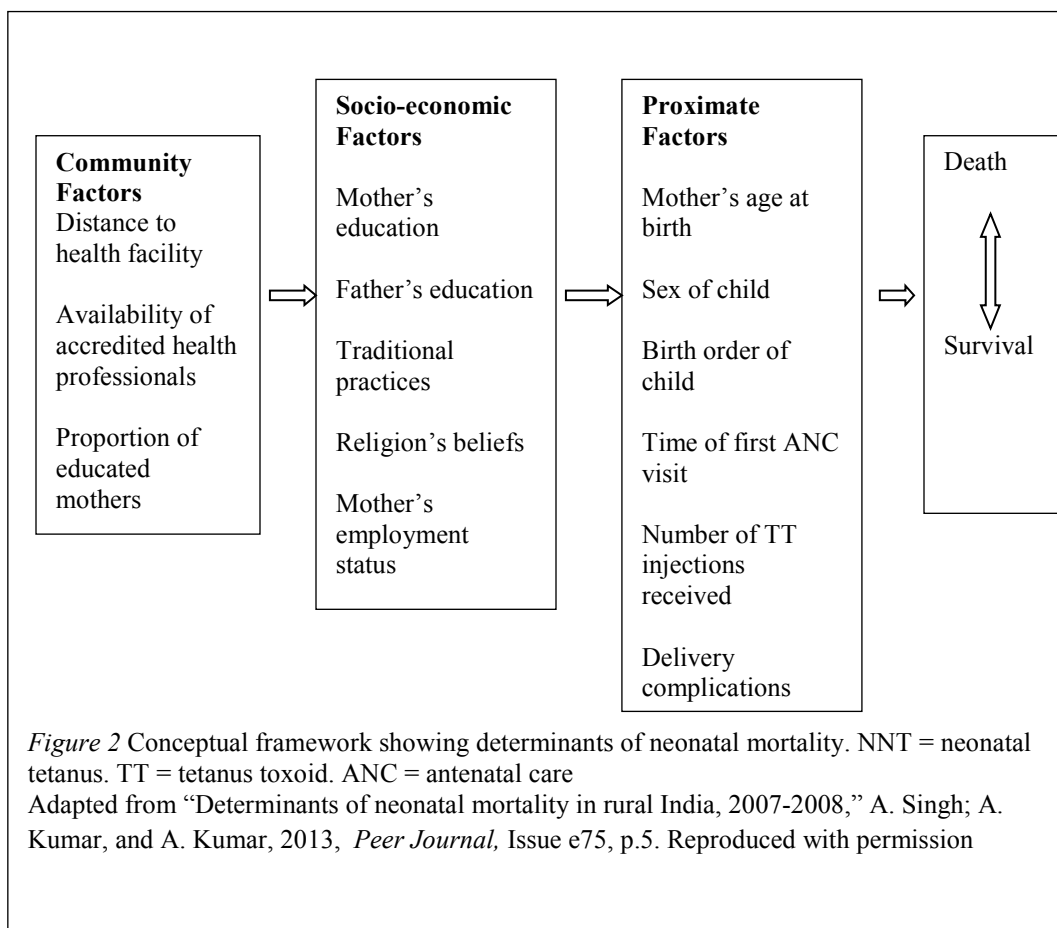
**Community Factors**
Distance to health facility

Availability of accredited health professionals

Proportion of educated mothers

**Socio-economic Factors**

Mother's education

Father's education

Traditional practices

Religion's beliefs

Mother's employment status

**Proximate Factors**

Mother's age at birth

Sex of child

Birth order of child

Time of first ANC visit

Number of TT injections received

Delivery complications

Death

Survival

*Figure 2* Conceptual framework showing determinants of neonatal mortality. NNT = neonatal tetanus. TT = tetanus toxoid. ANC = antenatal care
Adapted from "Determinants of neonatal mortality in rural India, 2007-2008," A. Singh; A. Kumar, and A. Kumar, 2013, *Peer Journal,* Issue e75, p.5. Reproduced with permission